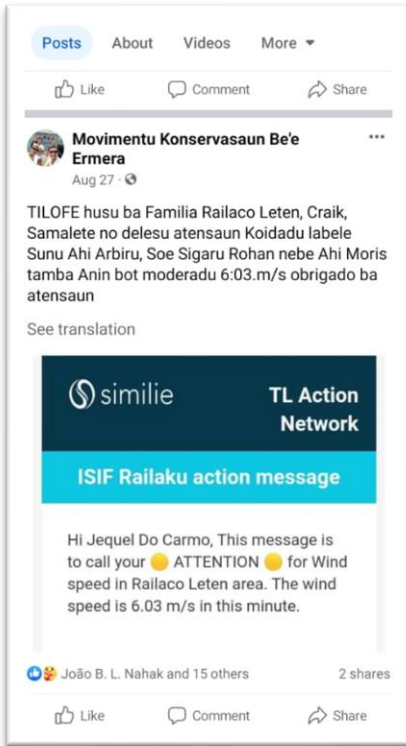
Posts About Videos More ▾

Like Comment Share

Movimentu Konservasaun Be'e Ermera
Aug 27 ·

TILOFE husu ba Familia Railaco Leten, Craik, Samalete no delesu atensaun Koidadu labele Sunu Ahi Arbiru, Soe Sigaru Rohan nebe Ahi Moris tamba Anin bot moderadu 6:03.m/s obrigado ba atensaun

See translation

simlie

TL Action Network

ISIF Railaku action message

Hi Jequel Do Carmo, This message is to call your ATTENTION for Wind speed in Railaco Leten area. The wind speed is 6.03 m/s in this minute.

João B. L. Nahak and 15 others 2 shares

Like Comment Share